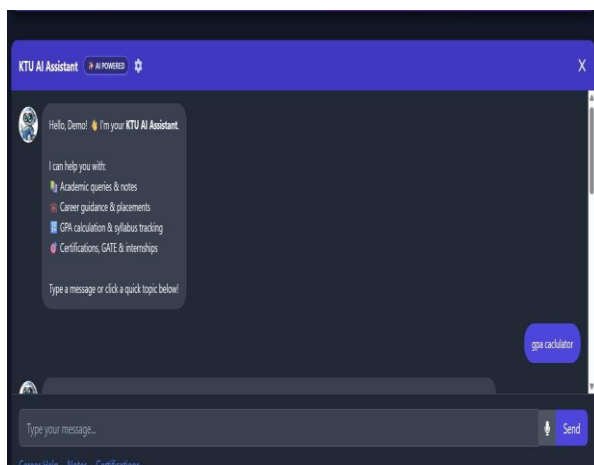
KTU AI Assistant ✨ AI POWERED ⚙ X

Hello, Demo! 👋 I'm your **KTU AI Assistant**.

I can help you with:
📚 Academic queries & notes
💼 Career guidance & placements
📊 GPA calculation & syllabus tracking
🎯 Certifications, GATE & internships

Type a message or click a quick topic below!

gpa caclulator

Type your message...

Send

Career Help Notes Certifications